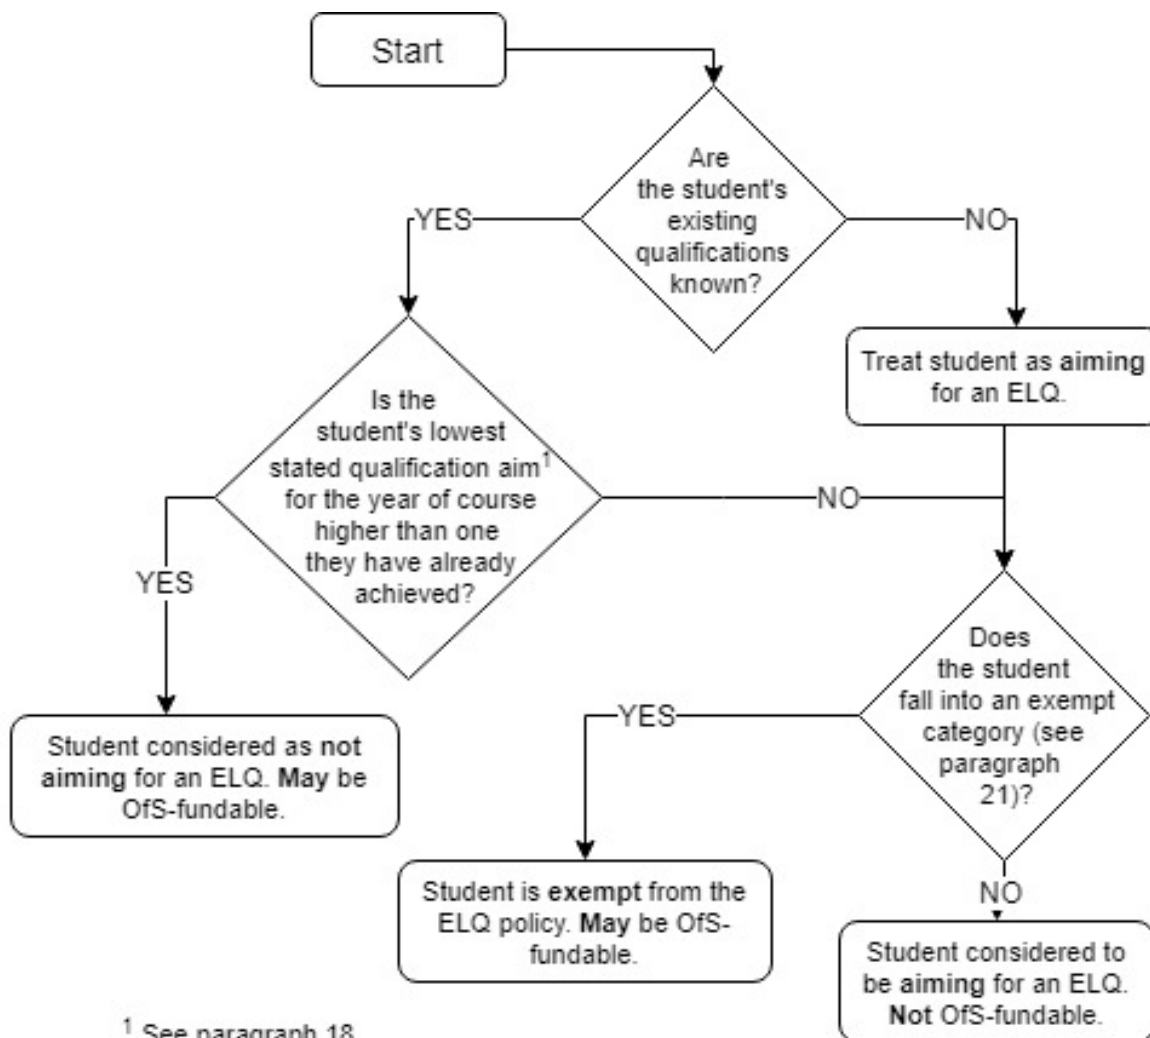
Start

Are the student's existing qualifications known?

YES

NO

Treat student as aiming for an ELQ.

Is the student's lowest stated qualification aim$^1$ for the year of course higher than one they have already achieved?

NO

YES

Does the student fall into an exempt category (see paragraph 21)?

YES

Student considered as not aiming for an ELQ. May be OfS-fundable.

Student is exempt from the ELQ policy. May be OfS-fundable.

NO

Student considered to be aiming for an ELQ. Not OfS-fundable.

$^1$ See paragraph 18